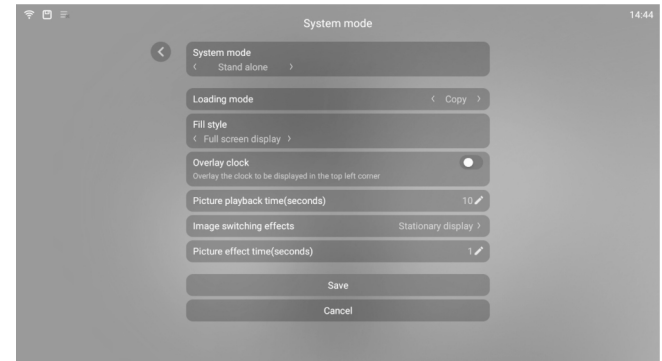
14:44

System mode

System mode
‹ Stand alone ›

Loading mode ‹ Copy ›

Fill style
‹ Full screen display ›

Overlay clock
Overlay the clock to be displayed in the top left corner

Picture playback time(seconds) 10

Image switching effects Stationary display ›

Picture effect time(seconds) 1

Save

Cancel